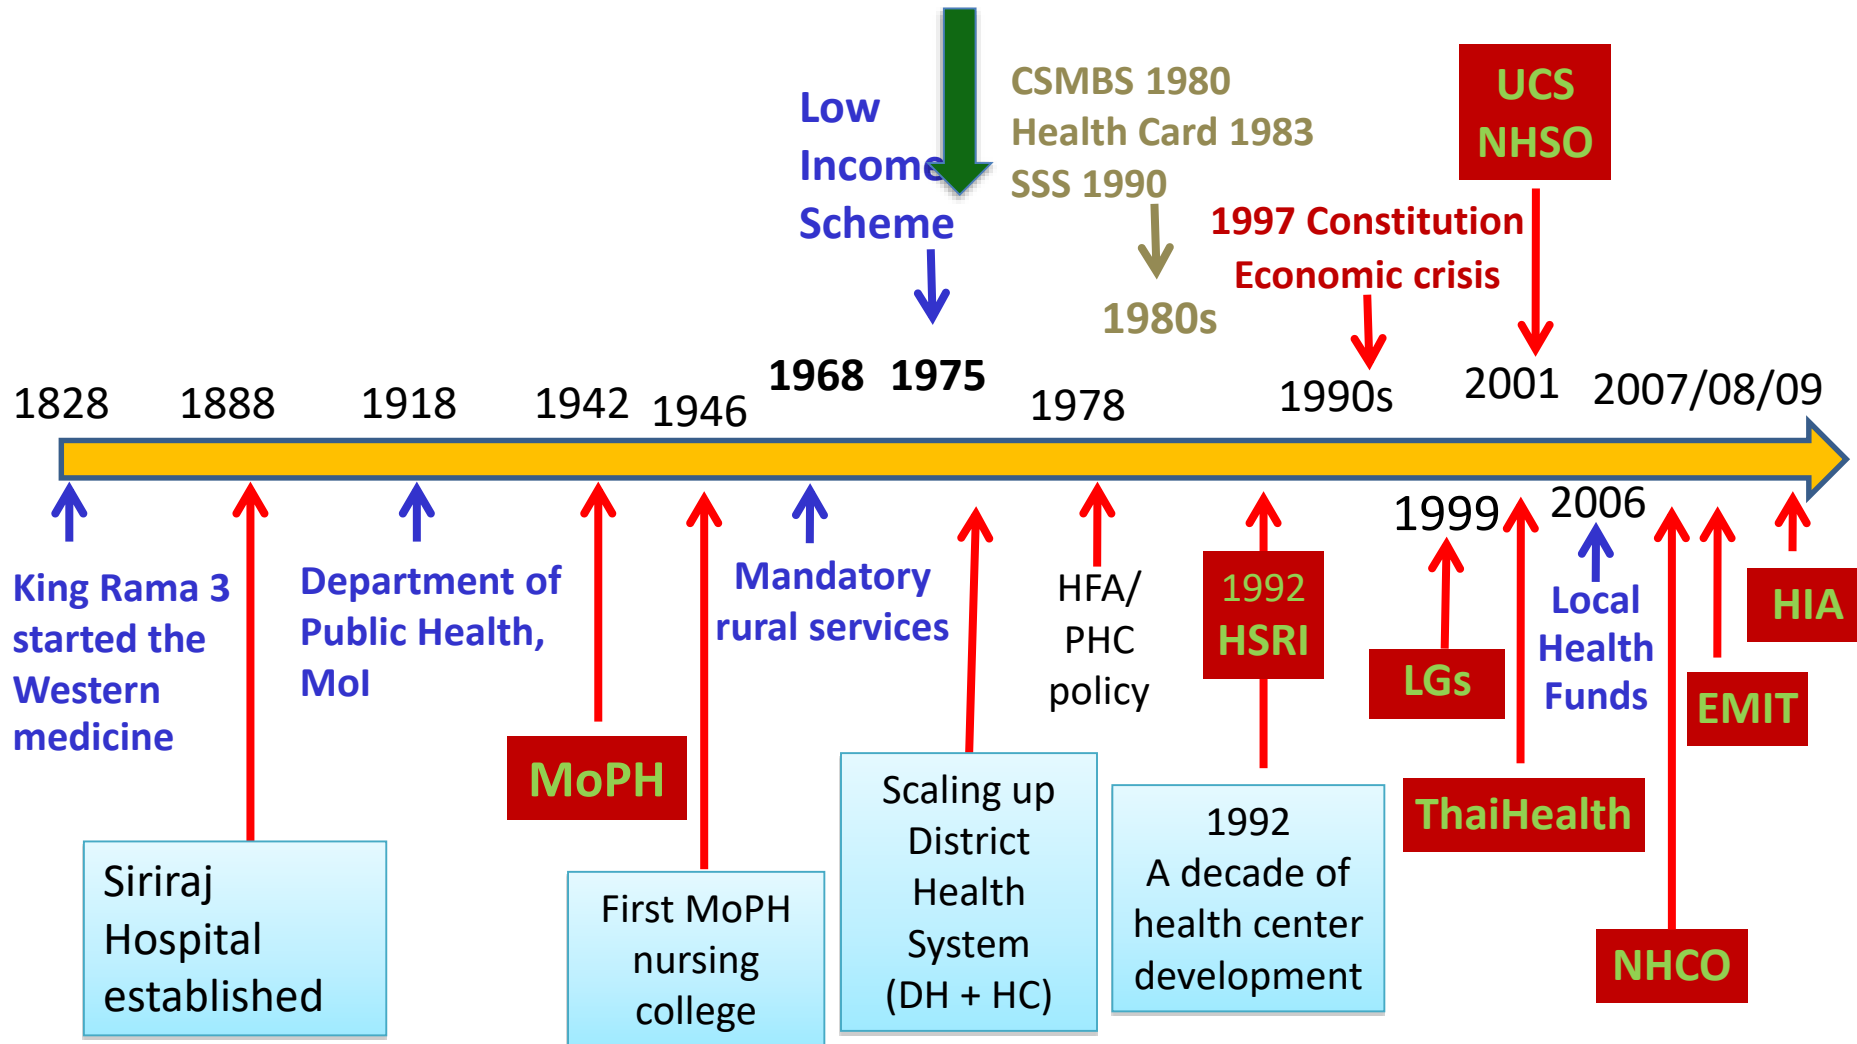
Low Income Scheme

CSMBS 1980
Health Card 1983
SSS 1990

UCS
NHSO

1997 Constitution
Economic crisis

1980s

1828 1888 1918 1942 1946 1968 1975 1978 1990s 2001 2007/08/09

King Rama 3 started the Western medicine

Siriraj Hospital established

Department of Public Health, MoI

MoPH

First MoPH nursing college

Mandatory rural services

Scaling up District Health System (DH + HC)

HFA/ PHC policy

1992 HSRI

1992 A decade of health center development

1999

LGs

ThaiHealth

2006

Local Health Funds

NHCO

EMIT

HIA